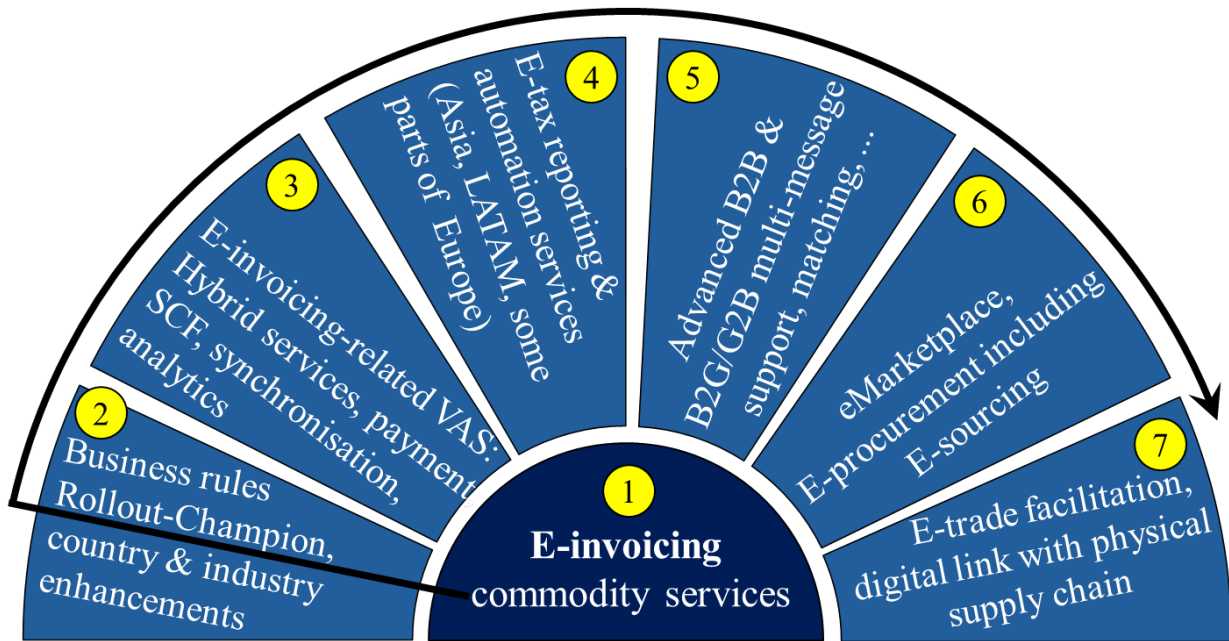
1
E-invoicing
commodity services

2
Business rules
Rollout-Champion,
country & industry
enhancements

3
E-invoicing-related VAS:
Hybrid services, payment
SCF, synchronisation,
analytics

4
E-tax reporting &
automation services
(Asia, LATAM, some
parts of Europe)

5
Advanced B2B &
B2G/G2B multi-message
support, matching, …

6
eMarketplace,
E-procurement including
E-sourcing

7
E-trade facilitation,
digital link with physical
supply chain